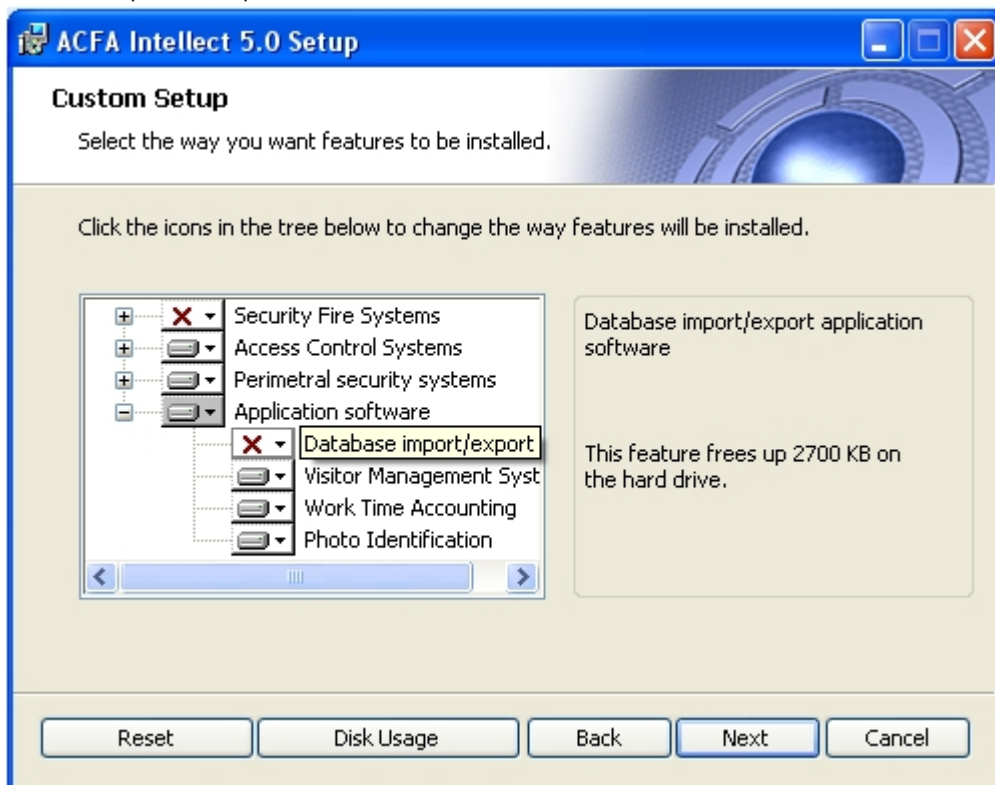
ACFA Intellect 5.0 Setup

Custom Setup

Select the way you want features to be installed.

Click the icons in the tree below to change the way features will be installed.

Security Fire Systems
Access Control Systems
Perimetral security systems
Application software
Database import/export
Visitor Management Syst
Work Time Accounting
Photo Identification

Database import/export application software

This feature frees up 2700 KB on the hard drive.

Reset
Disk Usage
Back
Next
Cancel